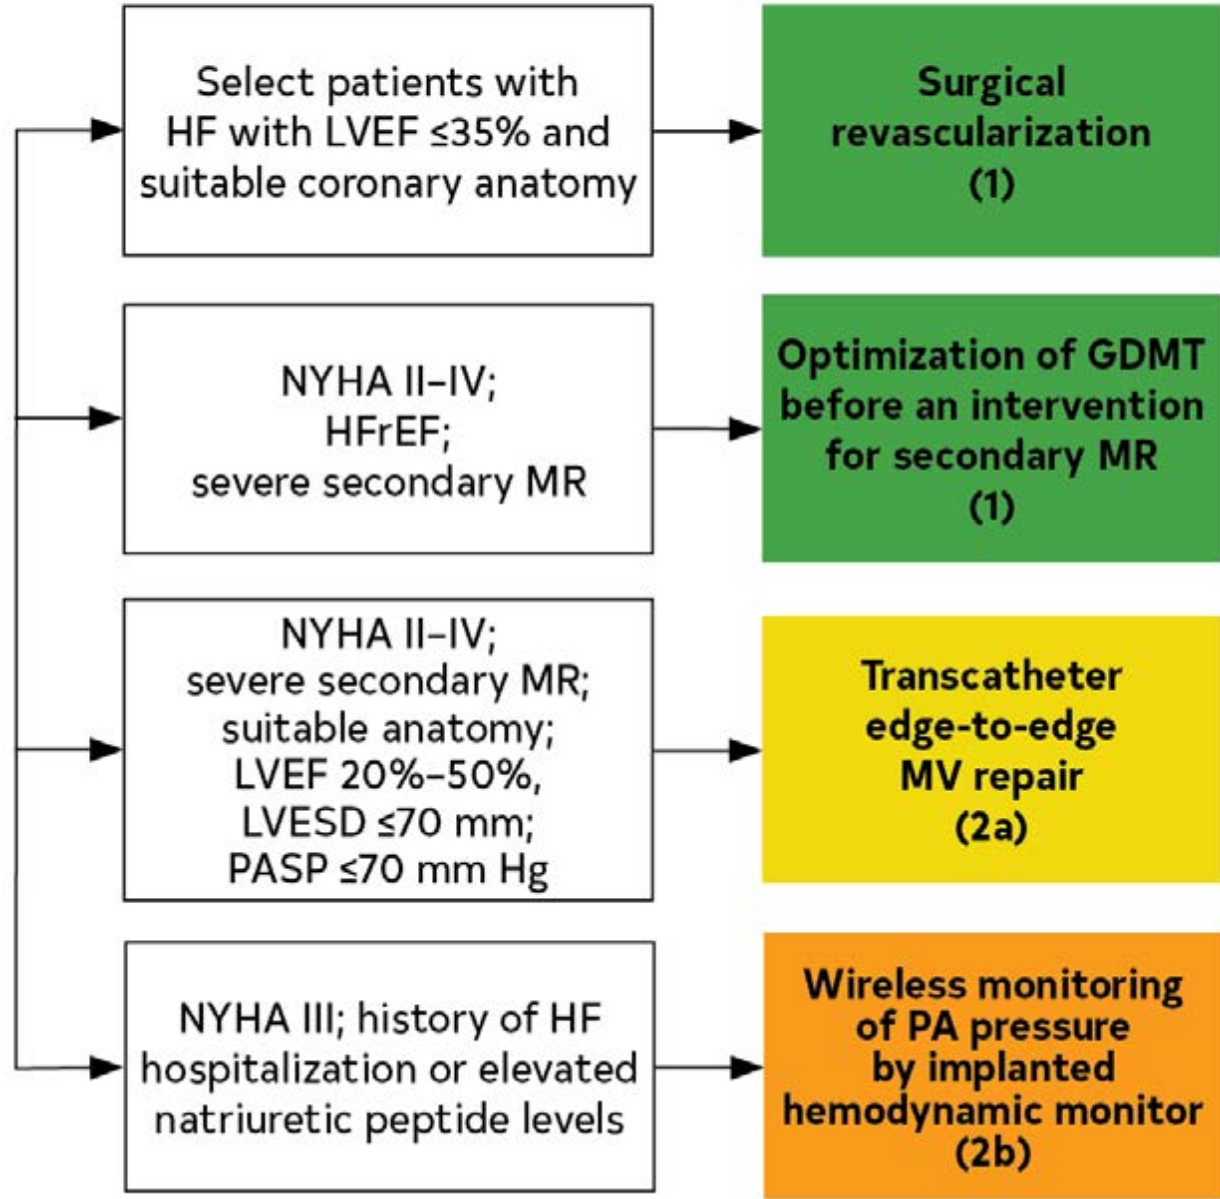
Select patients with HF with LVEF ≤35% and suitable coronary anatomy

Surgical revascularization (1)

NYHA II–IV; HFrEF; severe secondary MR

Optimization of GDMT before an intervention for secondary MR (1)

NYHA II–IV; severe secondary MR; suitable anatomy; LVEF 20%–50%, LVESD ≤70 mm; PASP ≤70 mm Hg

Transcatheter edge-to-edge MV repair (2a)

NYHA III; history of HF hospitalization or elevated natriuretic peptide levels

Wireless monitoring of PA pressure by implanted hemodynamic monitor (2b)